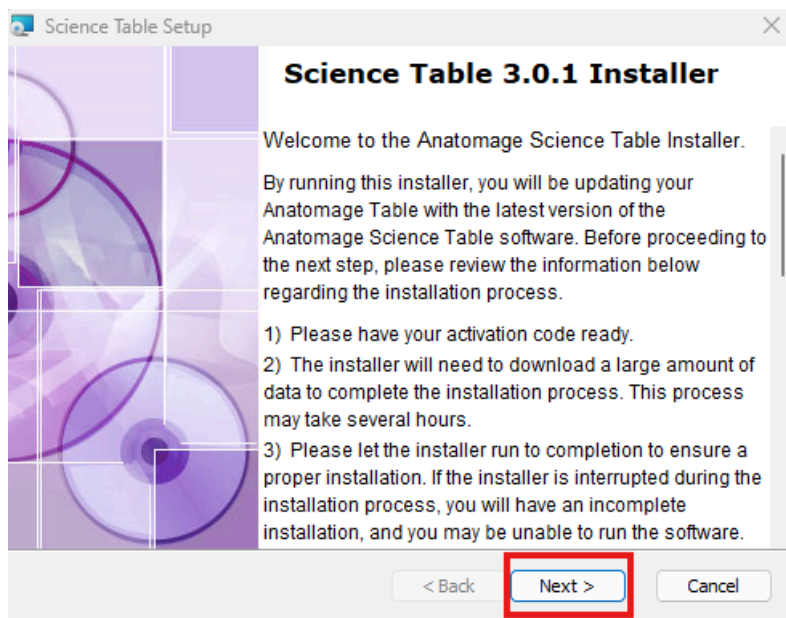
Science Table Setup

Science Table 3.0.1 Installer

Welcome to the Anatomage Science Table Installer.

By running this installer, you will be updating your Anatomage Table with the latest version of the Anatomage Science Table software. Before proceeding to the next step, please review the information below regarding the installation process.

1) Please have your activation code ready.
2) The installer will need to download a large amount of data to complete the installation process. This process may take several hours.
3) Please let the installer run to completion to ensure a proper installation. If the installer is interrupted during the installation process, you will have an incomplete installation, and you may be unable to run the software.

< Back
Next >
Cancel